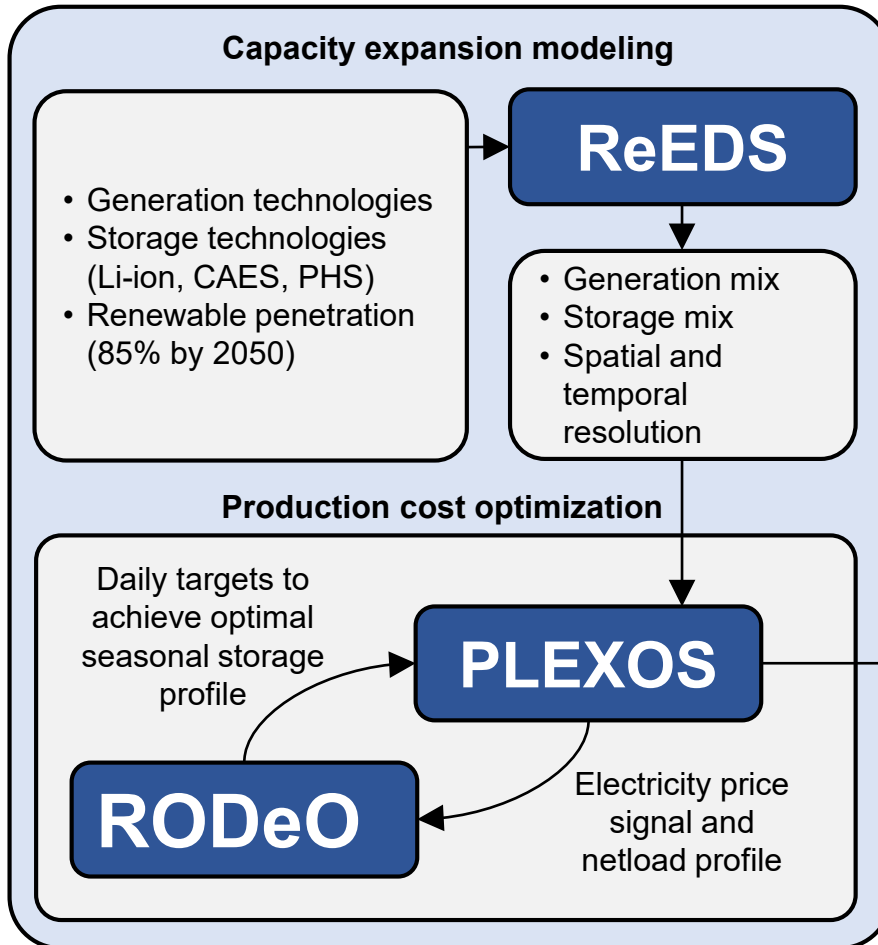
Capacity expansion modeling

• Generation technologies
• Storage technologies (Li-ion, CAES, PHS)
• Renewable penetration (85% by 2050)

ReEDS

• Generation mix
• Storage mix
• Spatial and temporal resolution

Production cost optimization

Daily targets to achieve optimal seasonal storage profile

PLEXOS

RODeO

Electricity price signal and netload profile